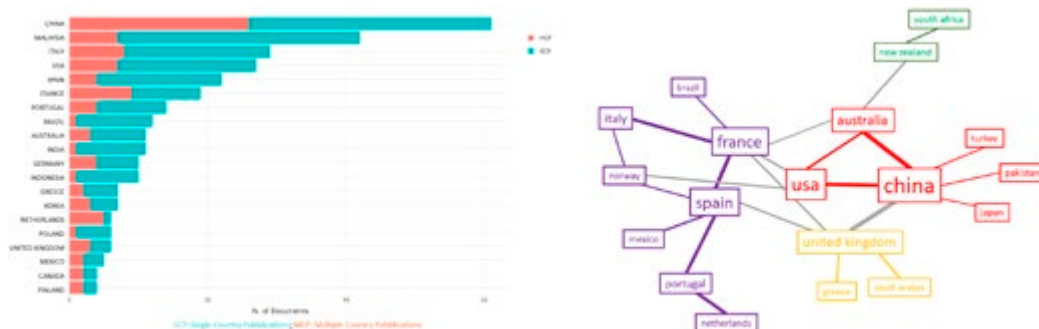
CHINA
MALAYSIA
ITALY
USA
SPAIN
FRANCE
PORTUGAL
BRAZIL
AUSTRALIA
INDIA
GERMANY
INDONESIA
GREECE
KOREA
NETHERLANDS
POLAND
UNITED KINGDOM
MEXICO
CANADA
FINLAND

MCP
SCP

0
20
40
60

N. of Documents

SCP: Single Country Publications, MCP: Multiple Country Publications

south africa
new zealand
brazil
italy
france
australia
turkey
norway
usa
china
pakistan
spain
japan
mexico
united kingdom
portugal
greece
saudi arabia
netherlands